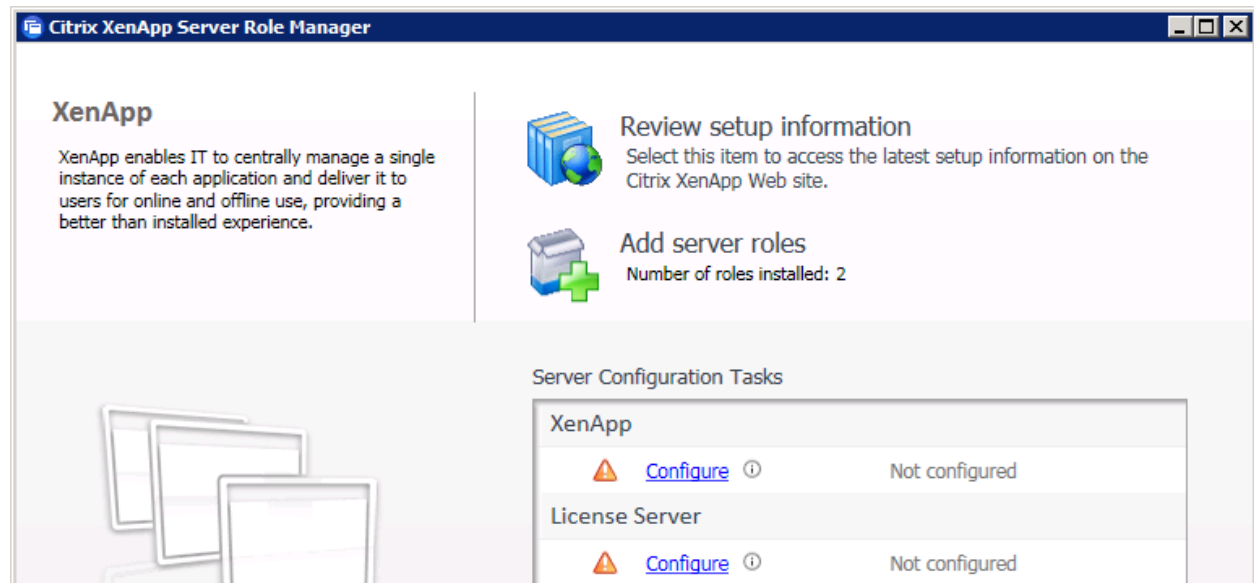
Citrix XenApp Server Role Manager

XenApp

XenApp enables IT to centrally manage a single instance of each application and deliver it to users for online and offline use, providing a better than installed experience.

Review setup information

Select this item to access the latest setup information on the Citrix XenApp Web site.

Add server roles

Number of roles installed: 2

Server Configuration Tasks

| XenApp | |
|---|---|
| Configure | Not configured |
| **License Server** | |
| Configure | Not configured |